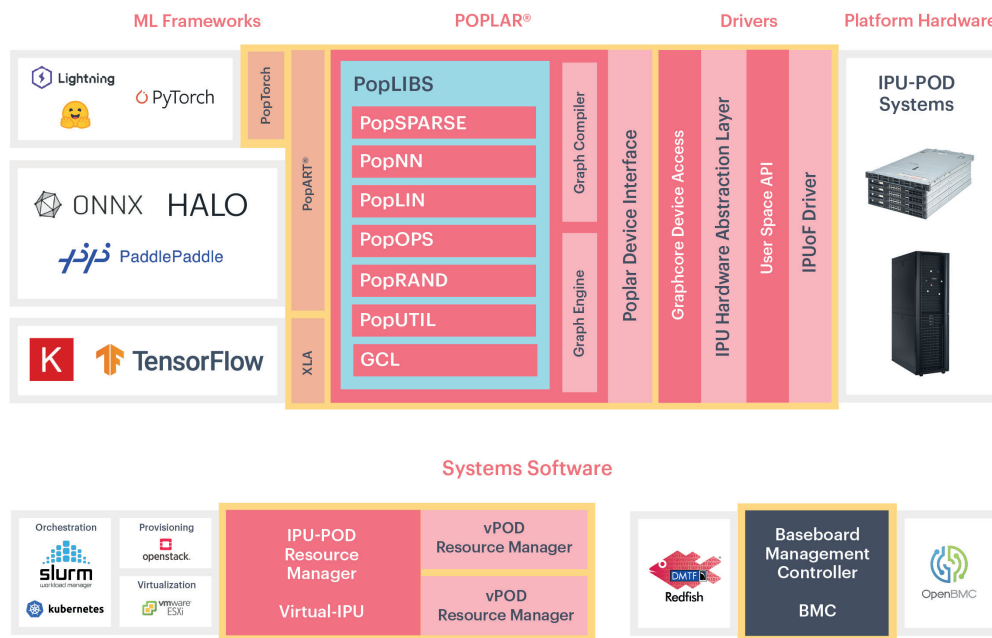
ML Frameworks

POPLAR®

Drivers

Platform Hardware

Lightning

PyTorch

ONNX HALO

PaddlePaddle

K TensorFlow

PopTorch

PopART®

XLA

PopLIBS

PopSPARSE

PopNN

PopLIN

PopOPS

PopRAND

PopUTIL

GCL

Graph Compiler

Graph Engine

Poplar Device Interface

Graphcore Device Access

IPU Hardware Abstraction Layer

User Space API

IPUoF Driver

IPU-POD Systems

Systems Software

Orchestration

slurm workload manager

kubernetes

Provisioning

openstack.

Virtualization

vmware ESXi

IPU-POD Resource Manager

Virtual-IPU

vPOD Resource Manager

vPOD Resource Manager

DMTF

Redfish

Baseboard Management Controller

BMC

OpenBMC